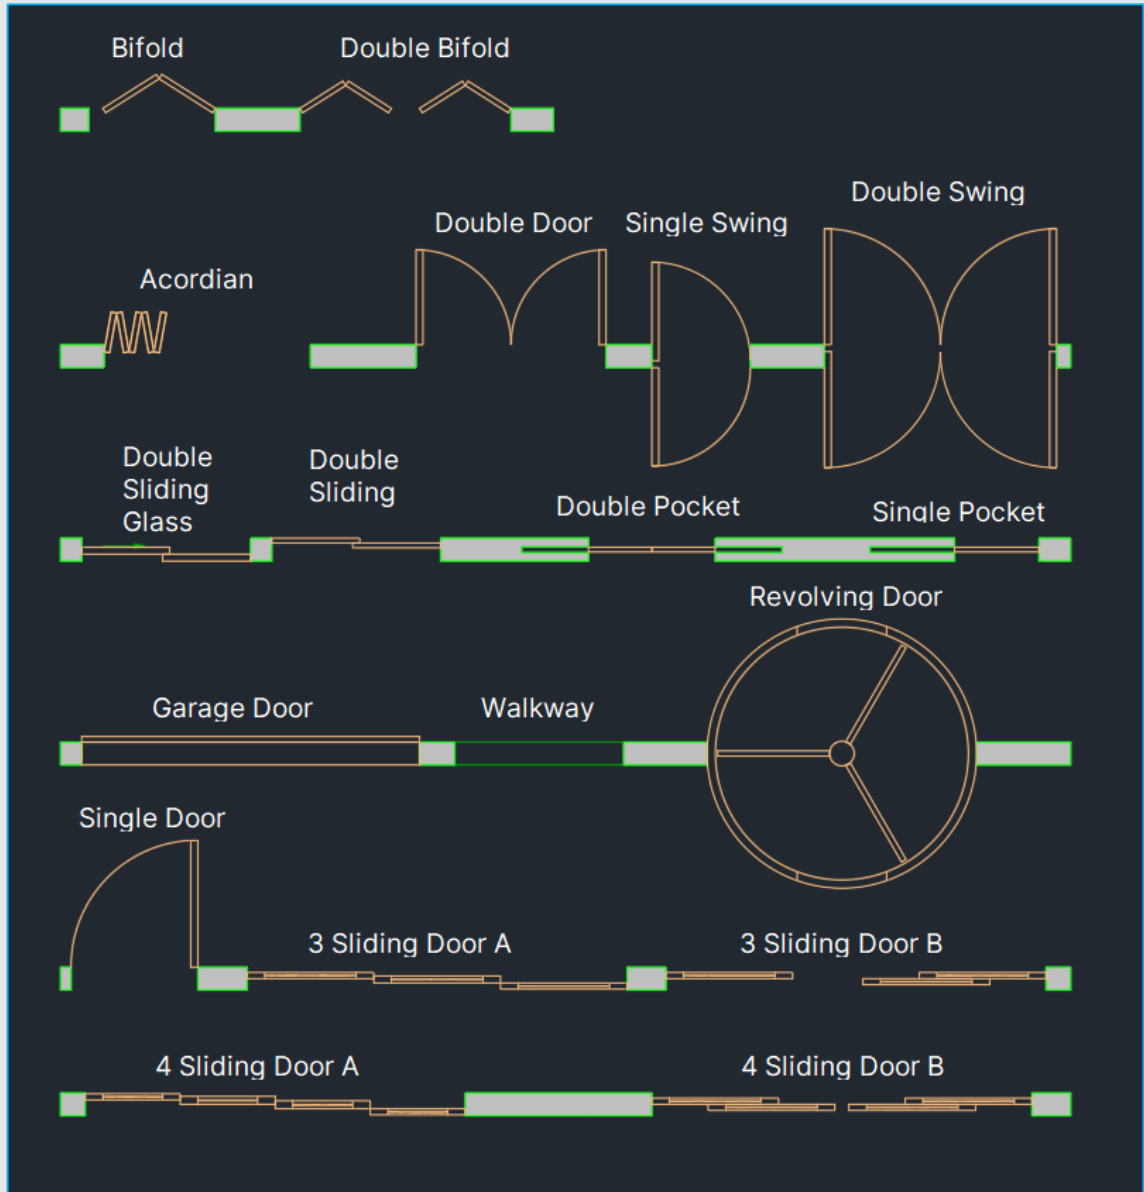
Bifold

Double Bifold

Double Swing

Double Door

Single Swing

Acordian

Double Sliding Glass

Double Sliding

Double Pocket

Single Pocket

Revolving Door

Garage Door

Walkway

Single Door

3 Sliding Door A

3 Sliding Door B

4 Sliding Door A

4 Sliding Door B